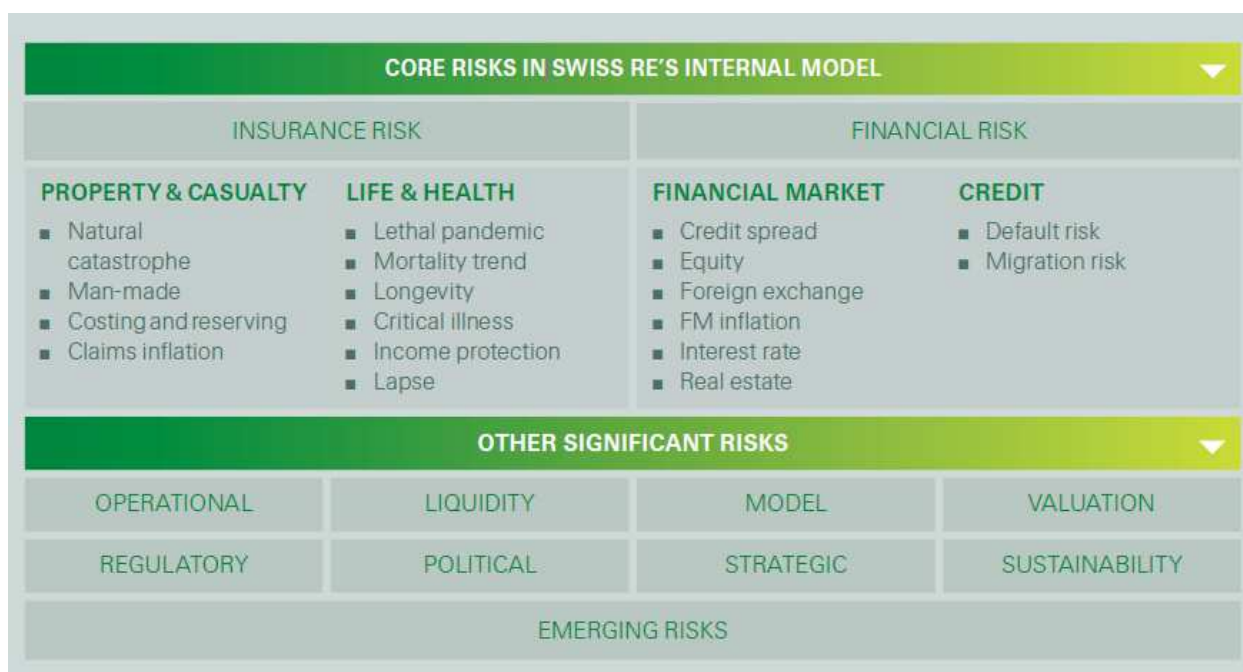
CORE RISKS IN SWISS RE'S INTERNAL MODEL

INSURANCE RISK

FINANCIAL RISK

PROPERTY & CASUALTY
- Natural catastrophe
- Man-made
- Costing and reserving
- Claims inflation

LIFE & HEALTH
- Lethal pandemic
- Mortality trend
- Longevity
- Critical illness
- Income protection
- Lapse

FINANCIAL MARKET
- Credit spread
- Equity
- Foreign exchange
- FM inflation
- Interest rate
- Real estate

CREDIT
- Default risk
- Migration risk

OTHER SIGNIFICANT RISKS

| OPERATIONAL | LIQUIDITY | MODEL | VALUATION |
|---|---|---|---|
| REGULATORY | POLITICAL | STRATEGIC | SUSTAINABILITY |

EMERGING RISKS